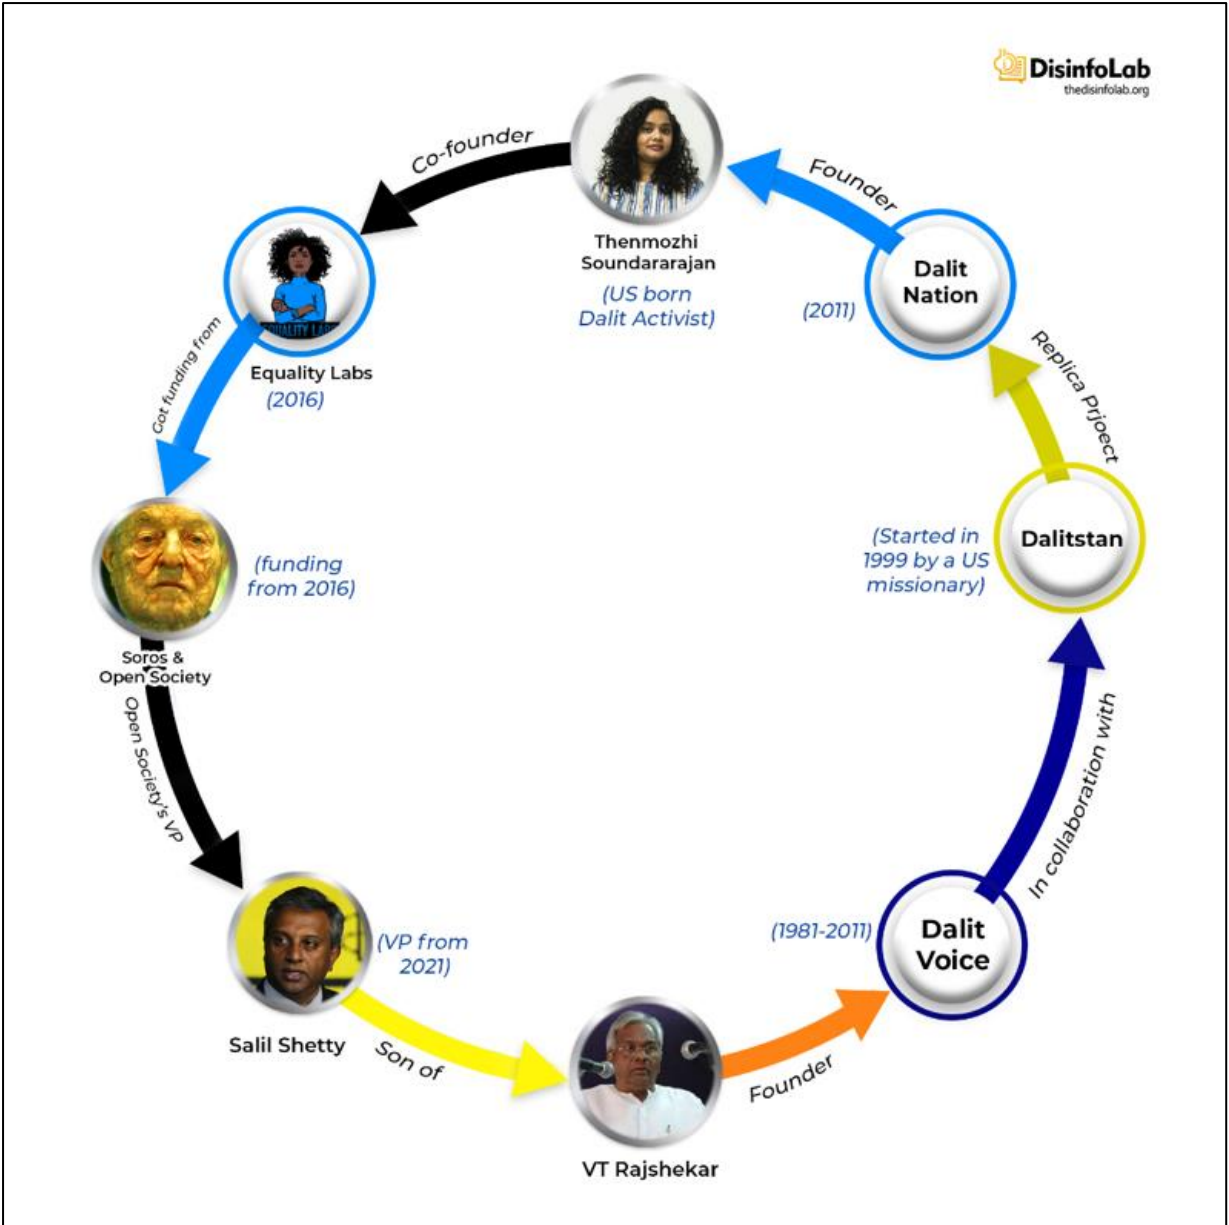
DisinfoLab
thedisinfolab.org

Co-founder

Thenmozhi Soundararajan
(US born Dalit Activist)

Founder

Dalit Nation
(2011)

EQUALITY LABS

Equality Labs
(2016)

Got funding from

Replica Prjoect

Dalitstan
(Started in 1999 by a US missionary)

(funding from 2016)

Soros & Open Society

Open Society's VP

In collaboration with

Dalit Voice
(1981-2011)

(VP from 2021)

Salil Shetty

Son of

Founder

VT Rajshekar